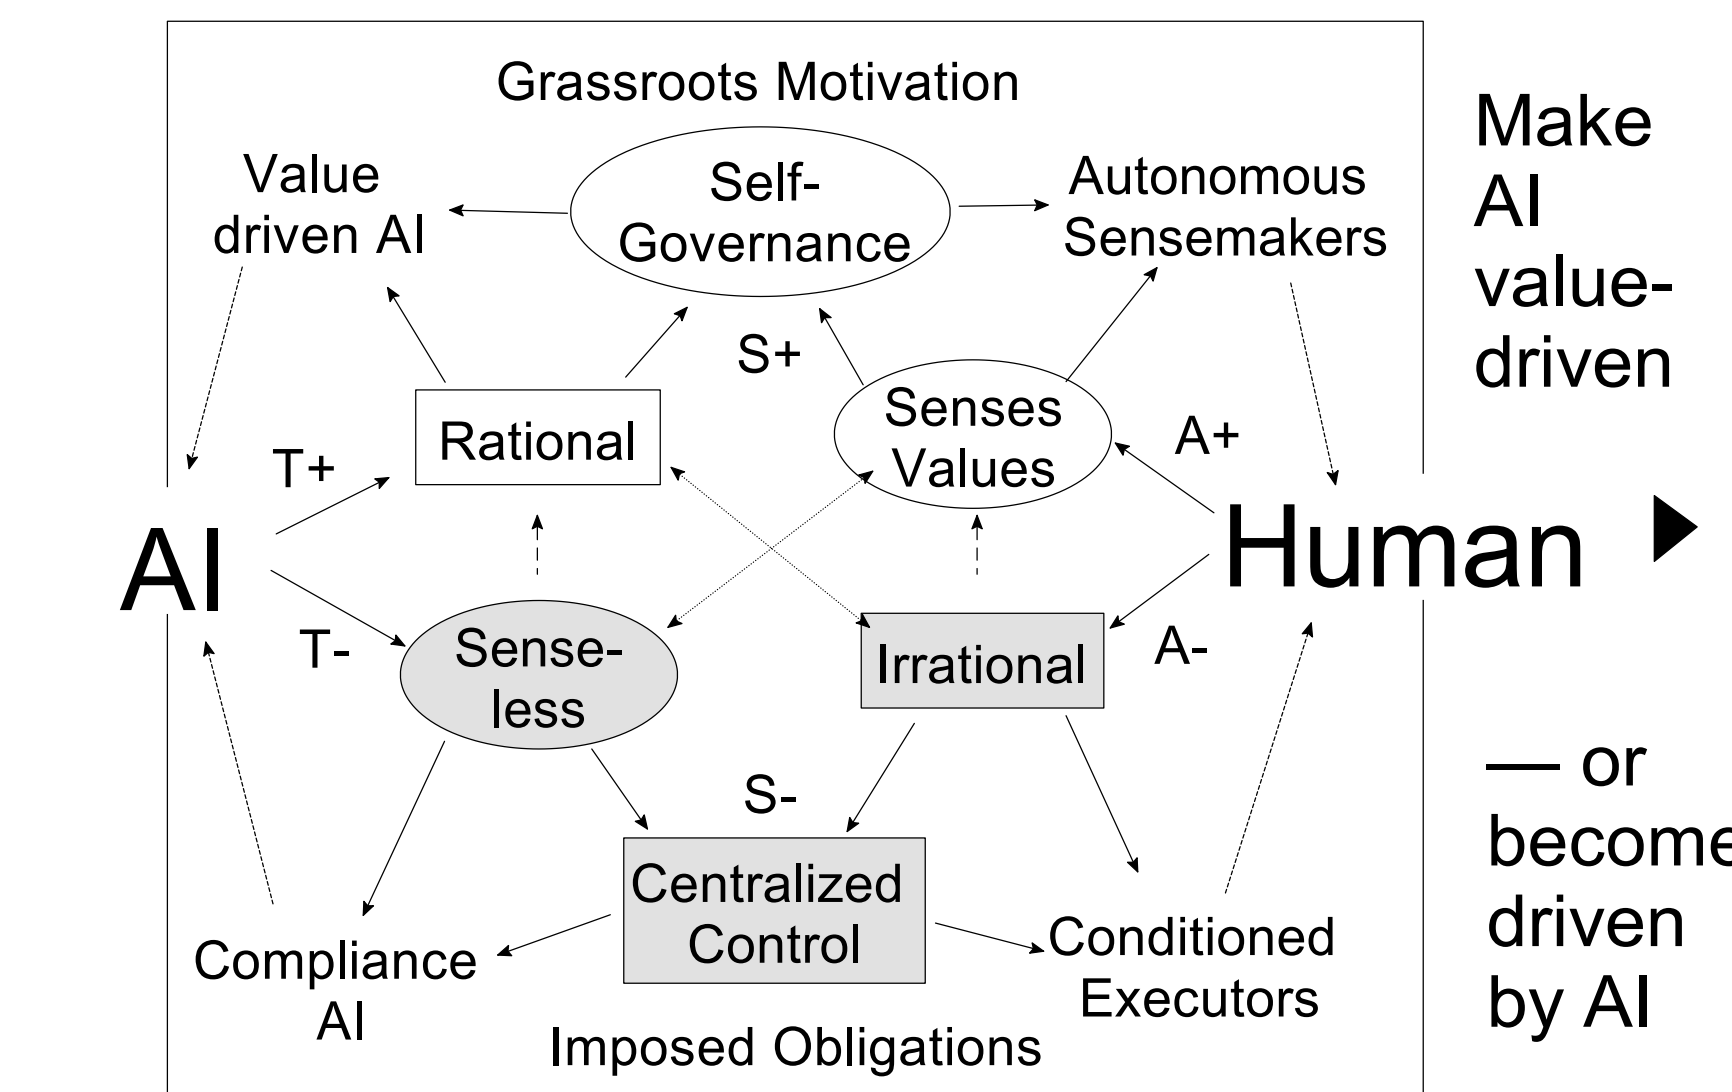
Grassroots Motivation

Value driven AI

Self-Governance

Autonomous Sensemakers

S+

Rational

Senses Values

A+

T+

AI

Human

T-

Sense-less

Irrational

A-

S-

Centralized Control

Compliance AI

Conditioned Executors

Imposed Obligations

Make AI value-driven

— or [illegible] driven by AI